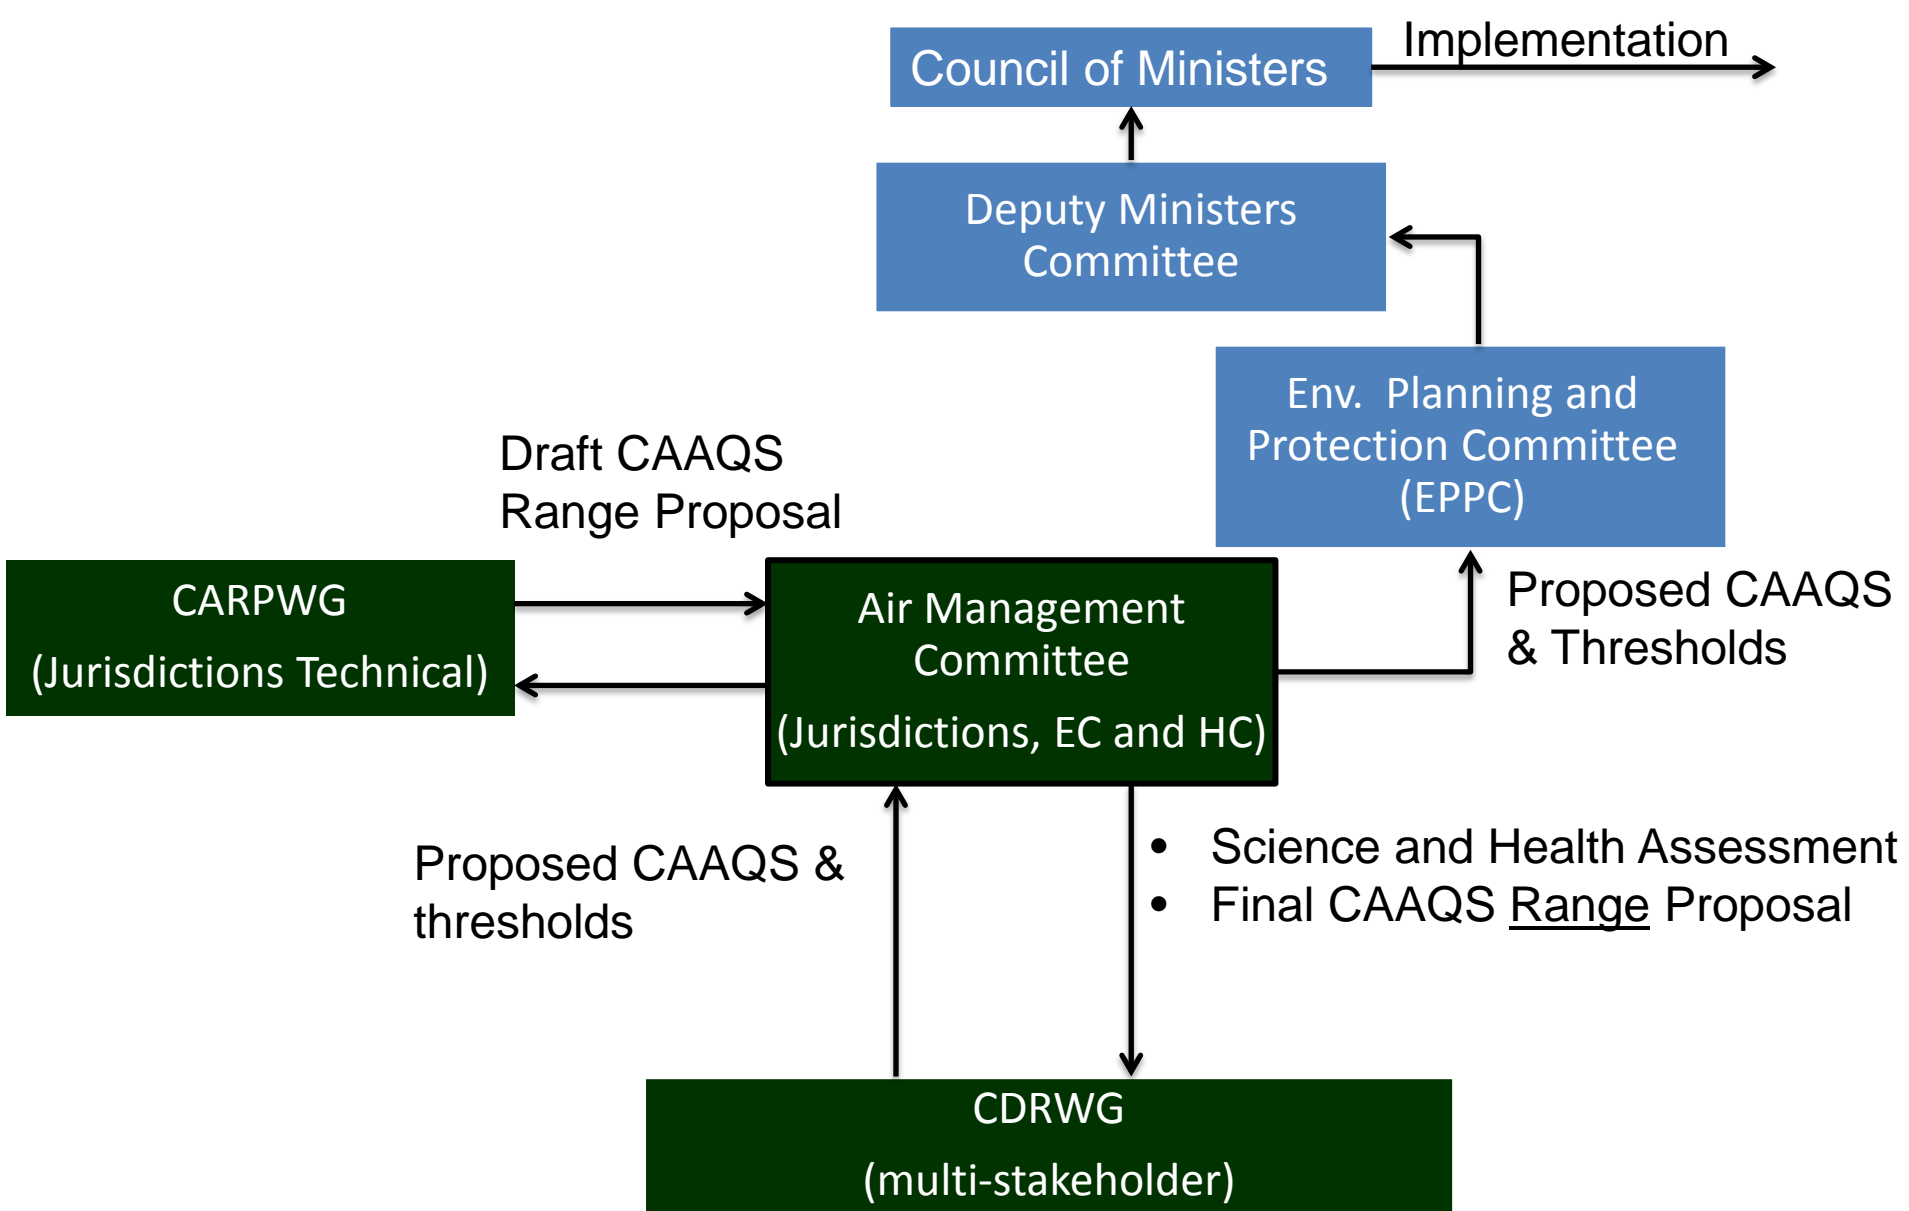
Council of Ministers

Implementation

Deputy Ministers Committee

Env. Planning and Protection Committee (EPPC)

Draft CAAQS Range Proposal

CARPWG

(Jurisdictions Technical)

Air Management Committee

(Jurisdictions, EC and HC)

Proposed CAAQS & Thresholds

Proposed CAAQS & thresholds

• Science and Health Assessment
• Final CAAQS Range Proposal

CDRWG

(multi-stakeholder)